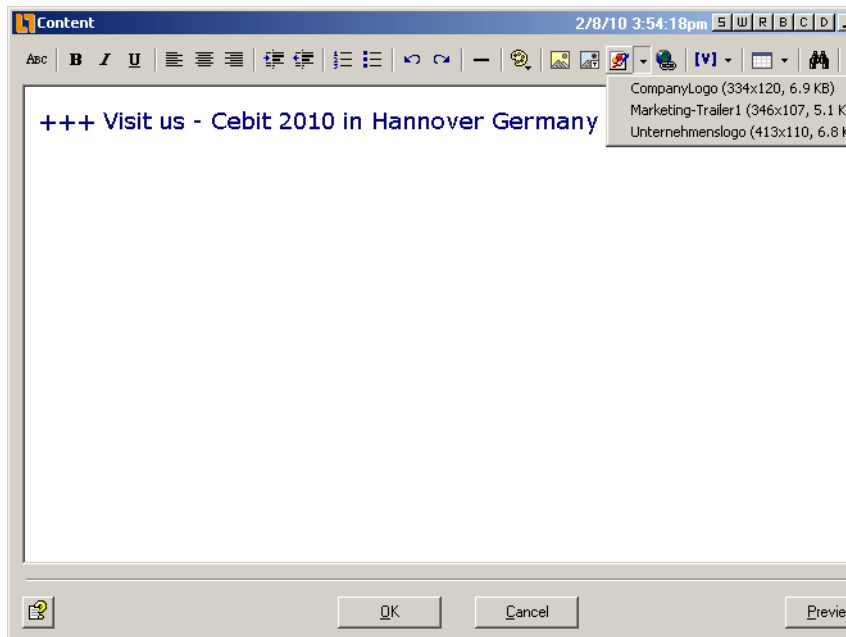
Content

2/8/10 3:54:18pm S W R B C D

ABC B I U [V]

CompanyLogo (334x120, 6.9 KB)
Marketing-Trailer1 (346x107, 5.1 K
Unternehmenslogo (413x110, 6.8 K

+++ Visit us - Cebit 2010 in Hannover Germany

OK Cancel Previe